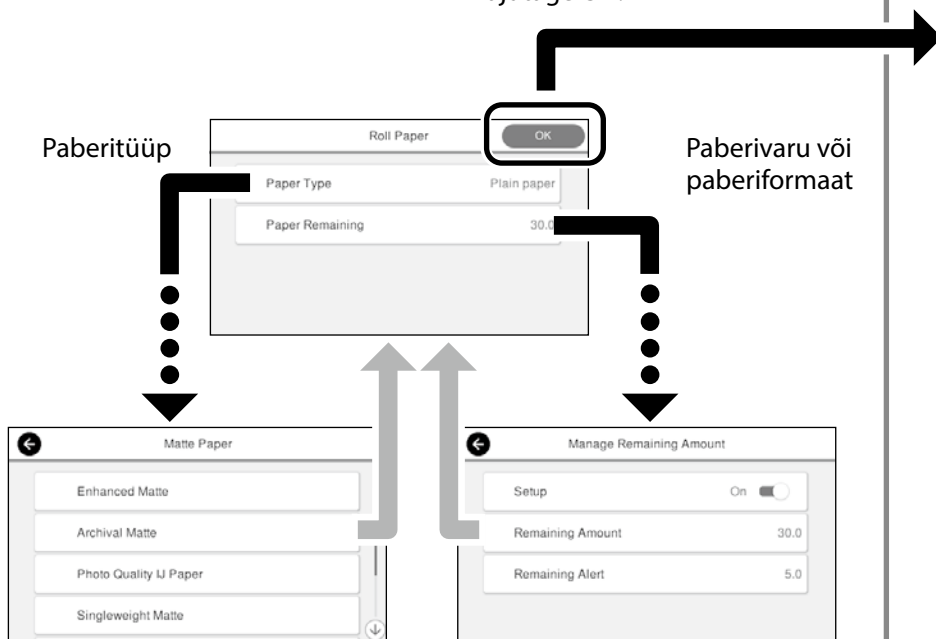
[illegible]

Roll Paper

OK

Paberitüüp

Paper Type Plain paper

Paper Remaining 30.0

Paberivaru või paberiformaat

Matte Paper

Enhanced Matte

Archival Matte

Photo Quality IJ Paper

Singleweight Matte

Manage Remaining Amount

Setup On

Remaining Amount 30.0

Remaining Alert 5.0